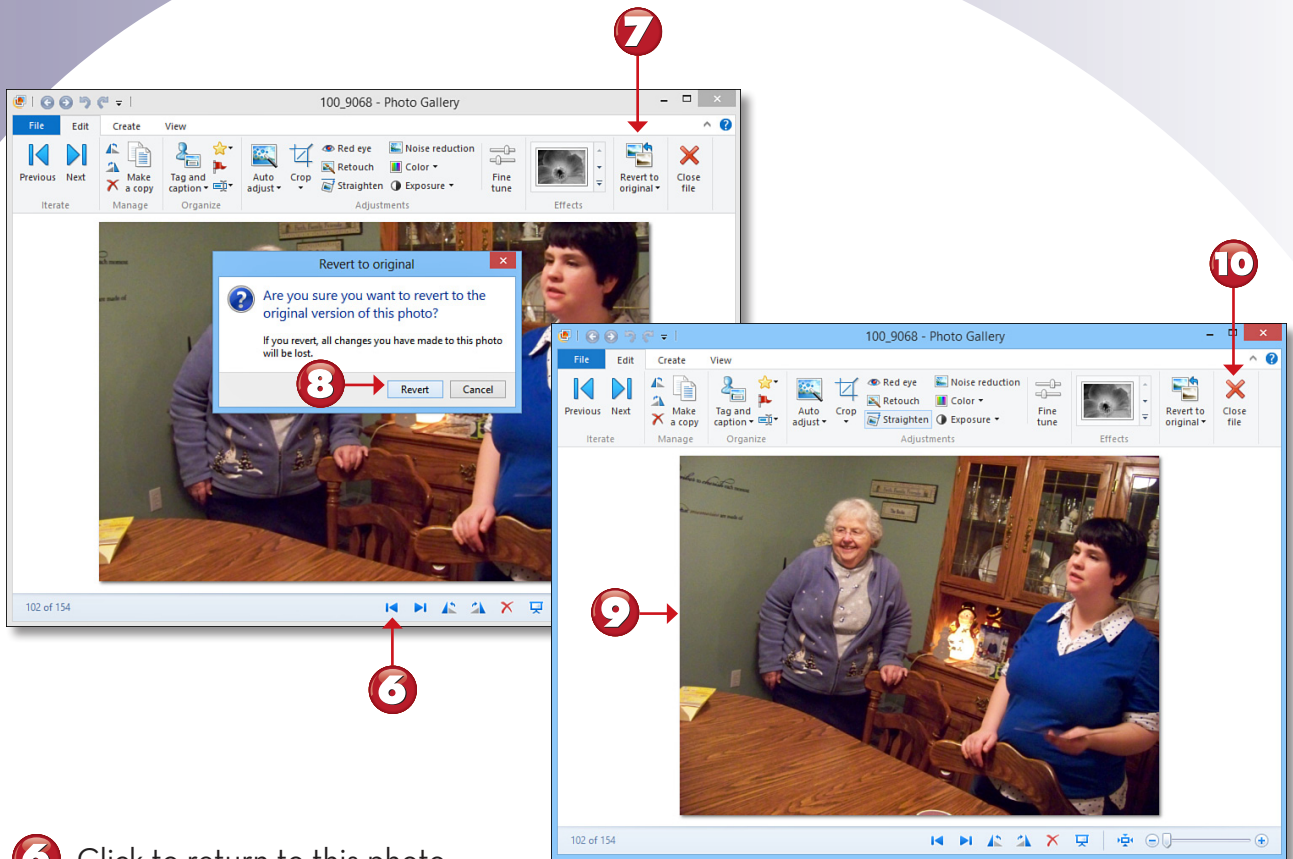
7

100_9068 - Photo Gallery

File Edit Create View

Previous Next

Iterate

Make a copy

Manage

Tag and caption

Organize

Auto adjust

Crop

Red eye

Retouch

Straighten

Noise reduction

Color

Exposure

Fine tune

Adjustments

Effects

Revert to original

Close file

Revert to original

Are you sure you want to revert to the original version of this photo?

If you revert, all changes you have made to this photo will be lost.

8

Revert Cancel

102 of 154

6

10

100_9068 - Photo Gallery

File Edit Create View

Previous Next

Iterate

Make a copy

Manage

Tag and caption

Organize

Auto adjust

Crop

Red eye

Retouch

Straighten

Noise reduction

Color

Exposure

Fine tune

Adjustments

Effects

Revert to original

Close file

9

102 of 154

6 Click to return to this photo